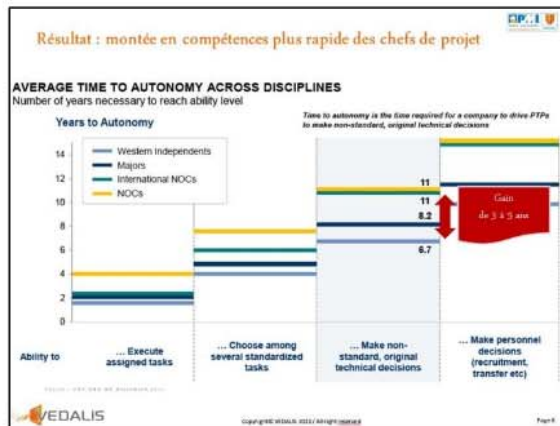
Résultat : montée en compétences plus rapide des chefs de projet

AVERAGE TIME TO AUTONOMY ACROSS DISCIPLINES
Number of years necessary to reach ability level

Years to Autonomy

Time to autonomy is the time required for a company to drive PTPs to make non-standard, original technical decisions

Western independents
Majors
International NOCs
NOCs

14
12
10
8
6
4
2
0

11
11
8.2
6.7

Gain de 3 à 5 ans

Ability to

... Execute assigned tasks

... Choose among several standardized tasks

... Make non-standard, original technical decisions

... Make personnel decisions (recruitment, transfer etc)

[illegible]

VEDALIS

Copyright© VEDALIS 2011/ All rights reserved

Page 6